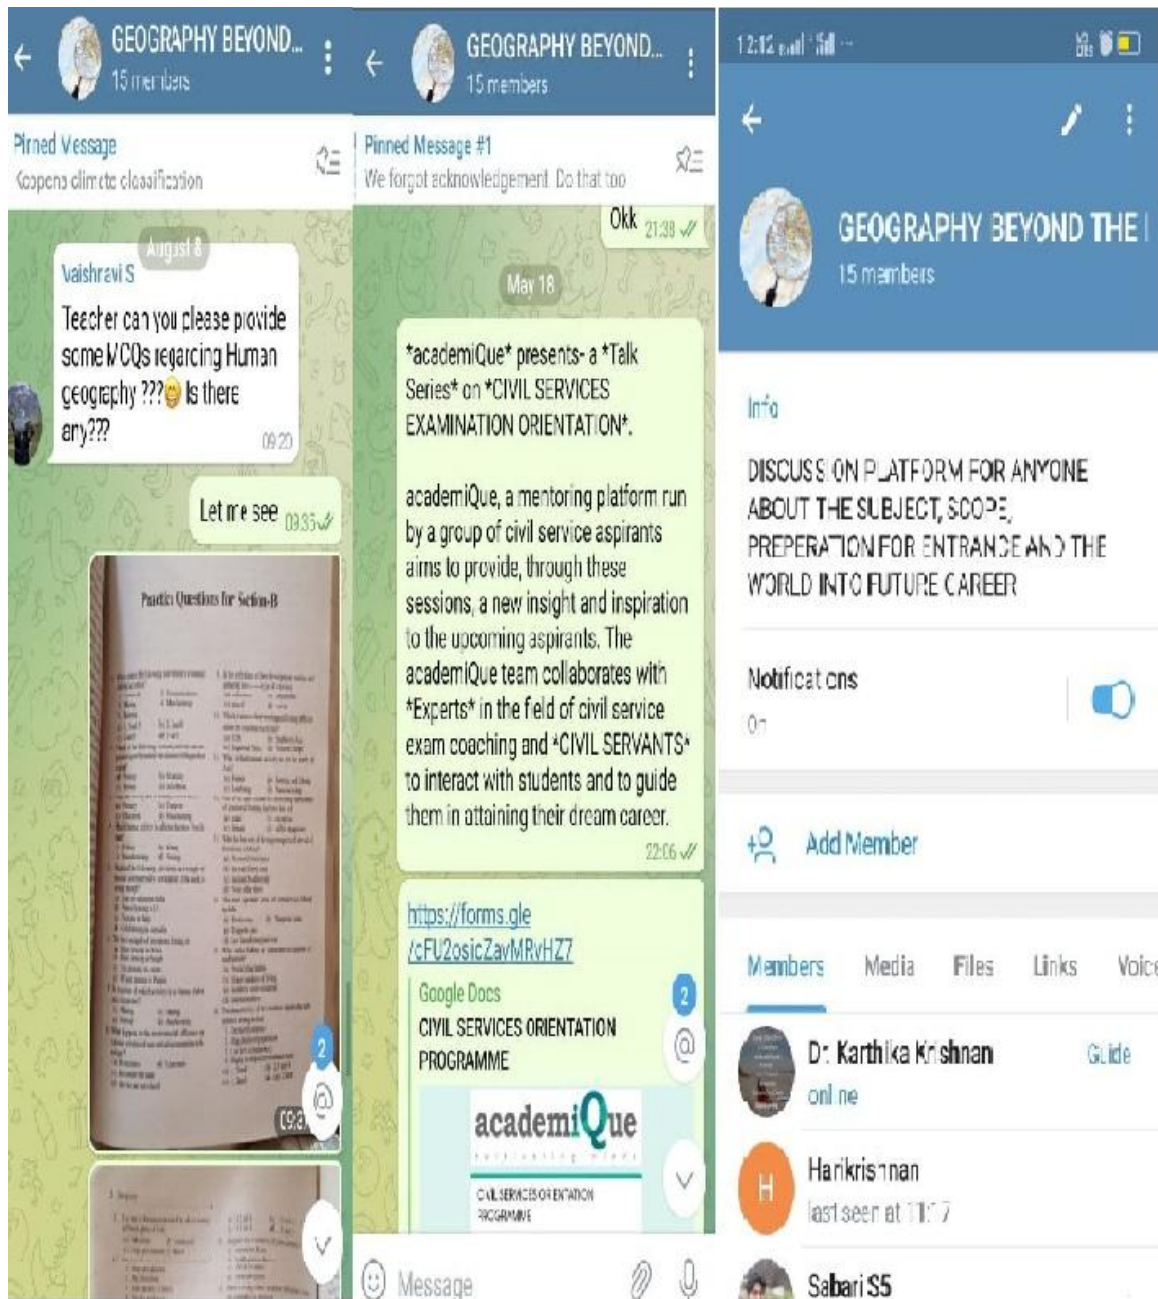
GEOGRAPHY BEYOND...
15 members

Pinned Message
Koppens climate classification

August 8

Vaishravi S
Teacher can you please provide some MCQs regarding Human geography ???😁 Is there any???
09:20

Let me see 09:35

Practice Questions for Section-B

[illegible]

09:2

2

GEOGRAPHY BEYOND...
15 members

Pinned Message #1
We forgot acknowledgement. Do that too

Okk 21:39

May 18

*academiQue* presents- a *Talk Series* on *CIVIL SERVICES EXAMINATION ORIENTATION*.

academiQue, a mentoring platform run by a group of civil service aspirants aims to provide, through these sessions, a new insight and inspiration to the upcoming aspirants. The academiQue team collaborates with *Experts* in the feld of civil service exam coaching and *CIVIL SERVANTS* to interact with students and to guide them in attaining their dream career.
22:06

https://forms.gle/cFU2osicZavMRvHZ7

Google Docs
CIVIL SERVICES ORIENTATION PROGRAMME

academiQue
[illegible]
CIVIL SERVICES ORIENTATION PROGRAMME

2

Message

12:12 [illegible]

GEOGRAPHY BEYOND THE
15 members

Info
DISCUSSION PLATFORM FOR ANYONE ABOUT THE SUBJECT, SCOPE, PREPERATION FOR ENTRANCE AND THE WORLD INTO FUTURE CAREER

Notifications
On

Add Member

Members Media Files Links Voic

Dr Karthika Krishnan Guide
online

H Harikrishnan
last seen at 11:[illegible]

Sabari SS